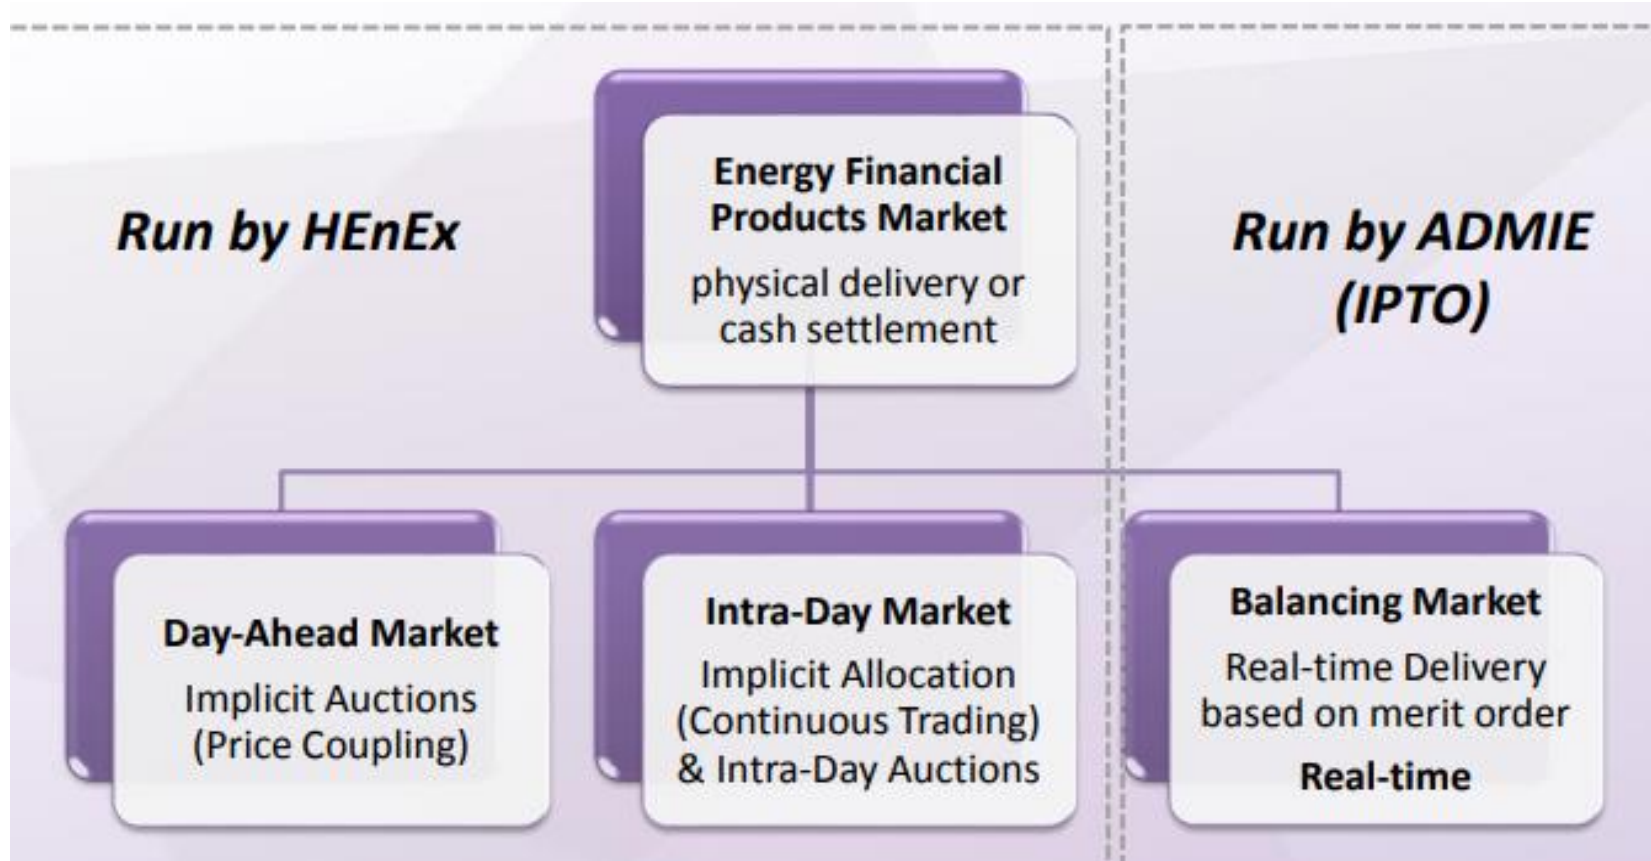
Run by HEnEx

Energy Financial Products Market
physical delivery or cash settlement

Run by ADMIE (IPTO)

Day-Ahead Market
Implicit Auctions (Price Coupling)

Intra-Day Market
Implicit Allocation (Continuous Trading) & Intra-Day Auctions

Balancing Market
Real-time Delivery based on merit order
Real-time